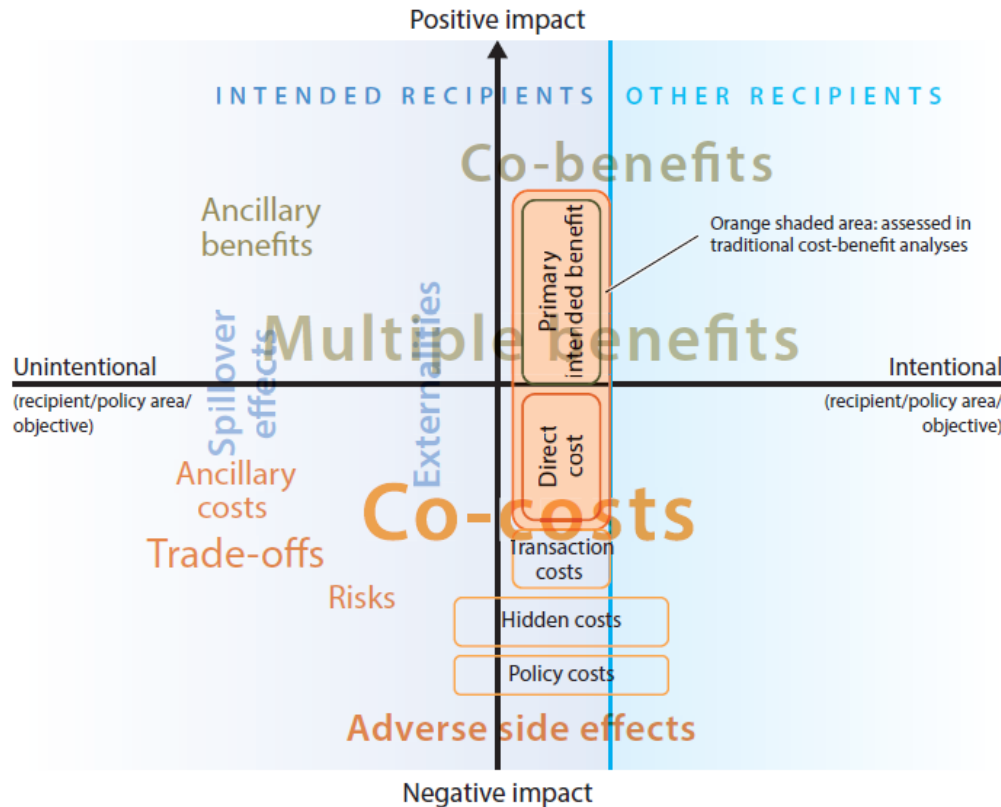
Positive impact

INTENDED RECIPIENTS

OTHER RECIPIENTS

Co-benefits

Ancillary benefits

Orange shaded area: assessed in traditional cost-benefit analyses

Primary intended benefit

Spillover effects

Externalities

Multiple benefits

Unintentional
(recipient/policy area/objective)

Intentional
(recipient/policy area/objective)

Direct cost

Ancillary costs

Co-costs

Trade-offs

Transaction costs

Risks

Hidden costs

Policy costs

Adverse side effects

Negative impact